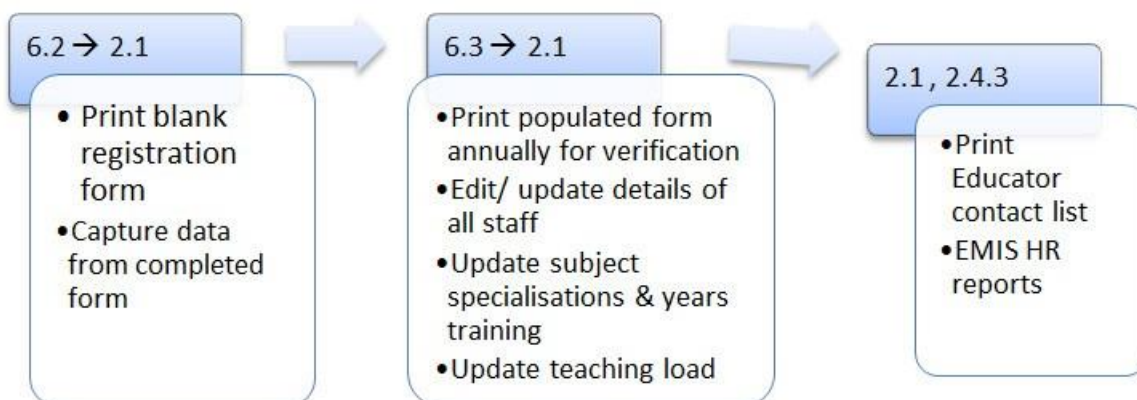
6.2 → 2.1

- Print blank registration form
- Capture data from completed form

6.3 → 2.1

- Print populated form annually for verification
- Edit/ update details of all staff
- Update subject specialisations & years training
- Update teaching load

2.1 , 2.4.3

- Print Educator contact list
- EMIS HR reports